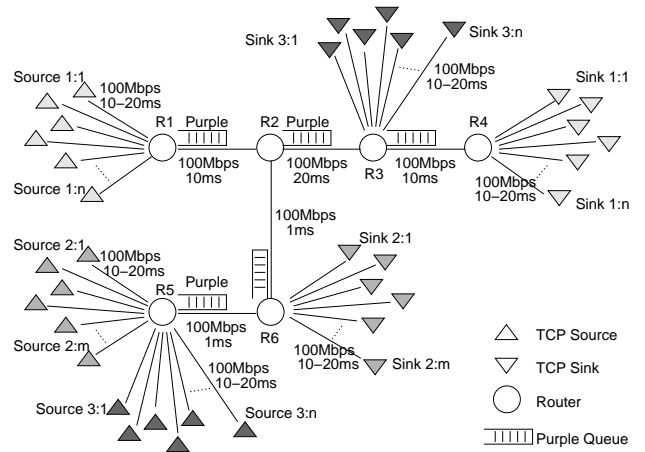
Sink 3:1
Sink 3:n
100Mbps
10–20ms
Source 1:1
100Mbps
10–20ms
Sink 1:1
R1
Purple
R2
Purple
R4
100Mbps
10ms
100Mbps
20ms
R3
100Mbps
10ms
Source 1:n
100Mbps
10–20ms
Sink 1:n
100Mbps
1ms
Sink 2:1
Source 2:1
100Mbps
10–20ms
Purple
R5
R6
100Mbps
1ms
TCP Source
Source 2:m
100Mbps
10–20ms
Sink 2:m
TCP Sink
100Mbps
10–20ms
Router
Source 3:1
Source 3:n
Purple Queue